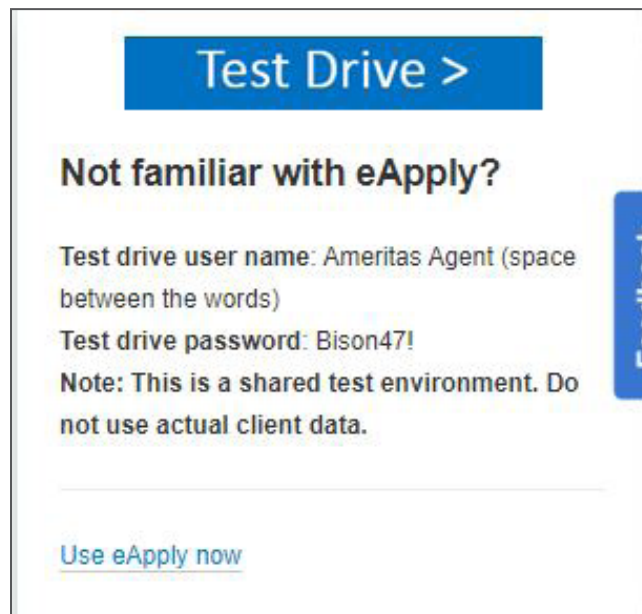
Test Drive >

Not familiar with eApply?

**Test drive user name**: Ameritas Agent (space between the words)
**Test drive password**: Bison47!
**Note: This is a shared test environment. Do not use actual client data.**

Use eApply now

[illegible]